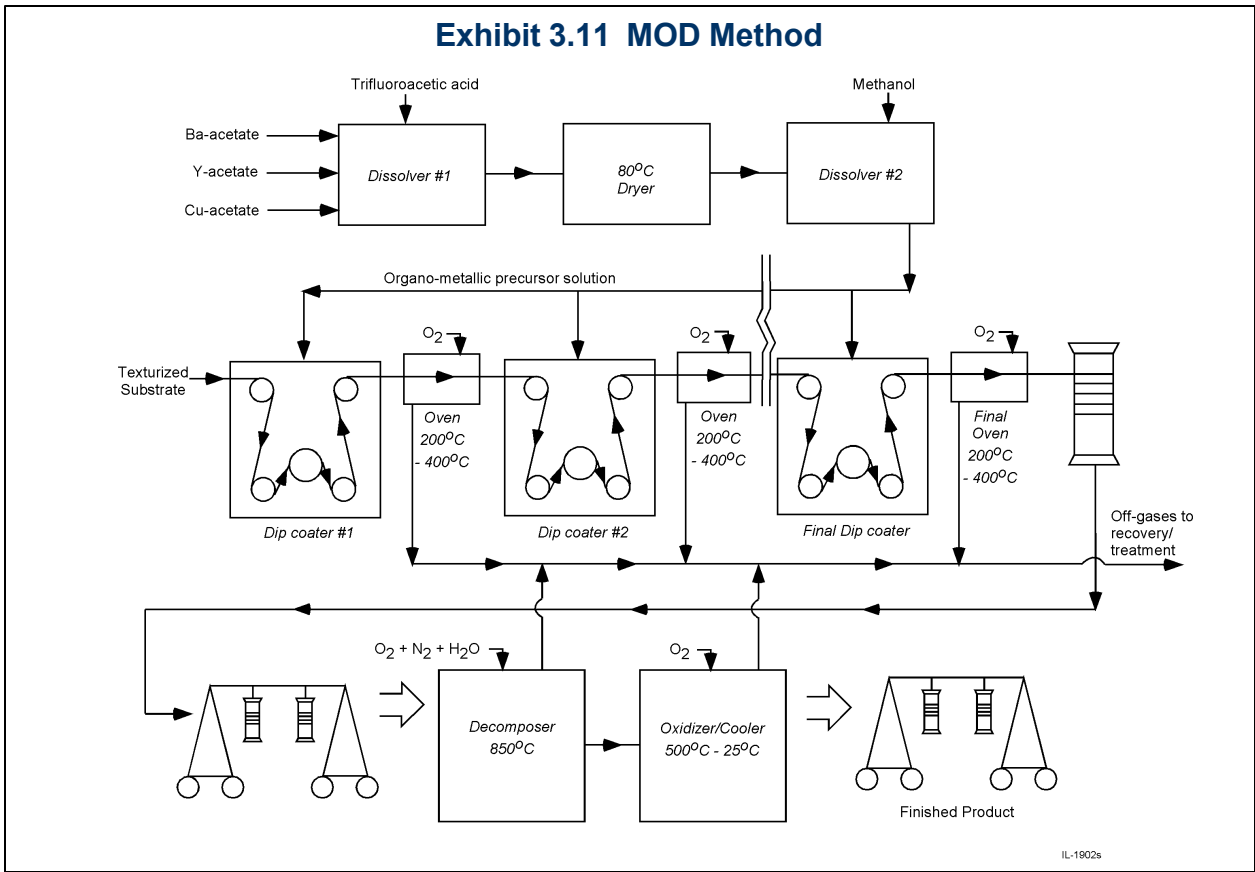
Exhibit 3.11 MOD Method

Trifluoroacetic acid

Methanol

Ba-acetate

Y-acetate

Cu-acetate

Dissolver #1

$80^oC$ Dryer

Dissolver #2

Organo-metallic precursor solution

$O_2$

$O_2$

$O_2$

Texturized Substrate

Oven $200^oC$ - $400^oC$

Oven $200^oC$ - $400^oC$

Final Oven $200^oC$ - $400^oC$

Dip coater #1

Dip coater #2

Final Dip coater

Off-gases to recovery/ treatment

$O_2 + N_2 + H_2O$

$O_2$

Decomposer $850^oC$

Oxidizer/Cooler $500^oC$ - $25^oC$

Finished Product

IL-1902s